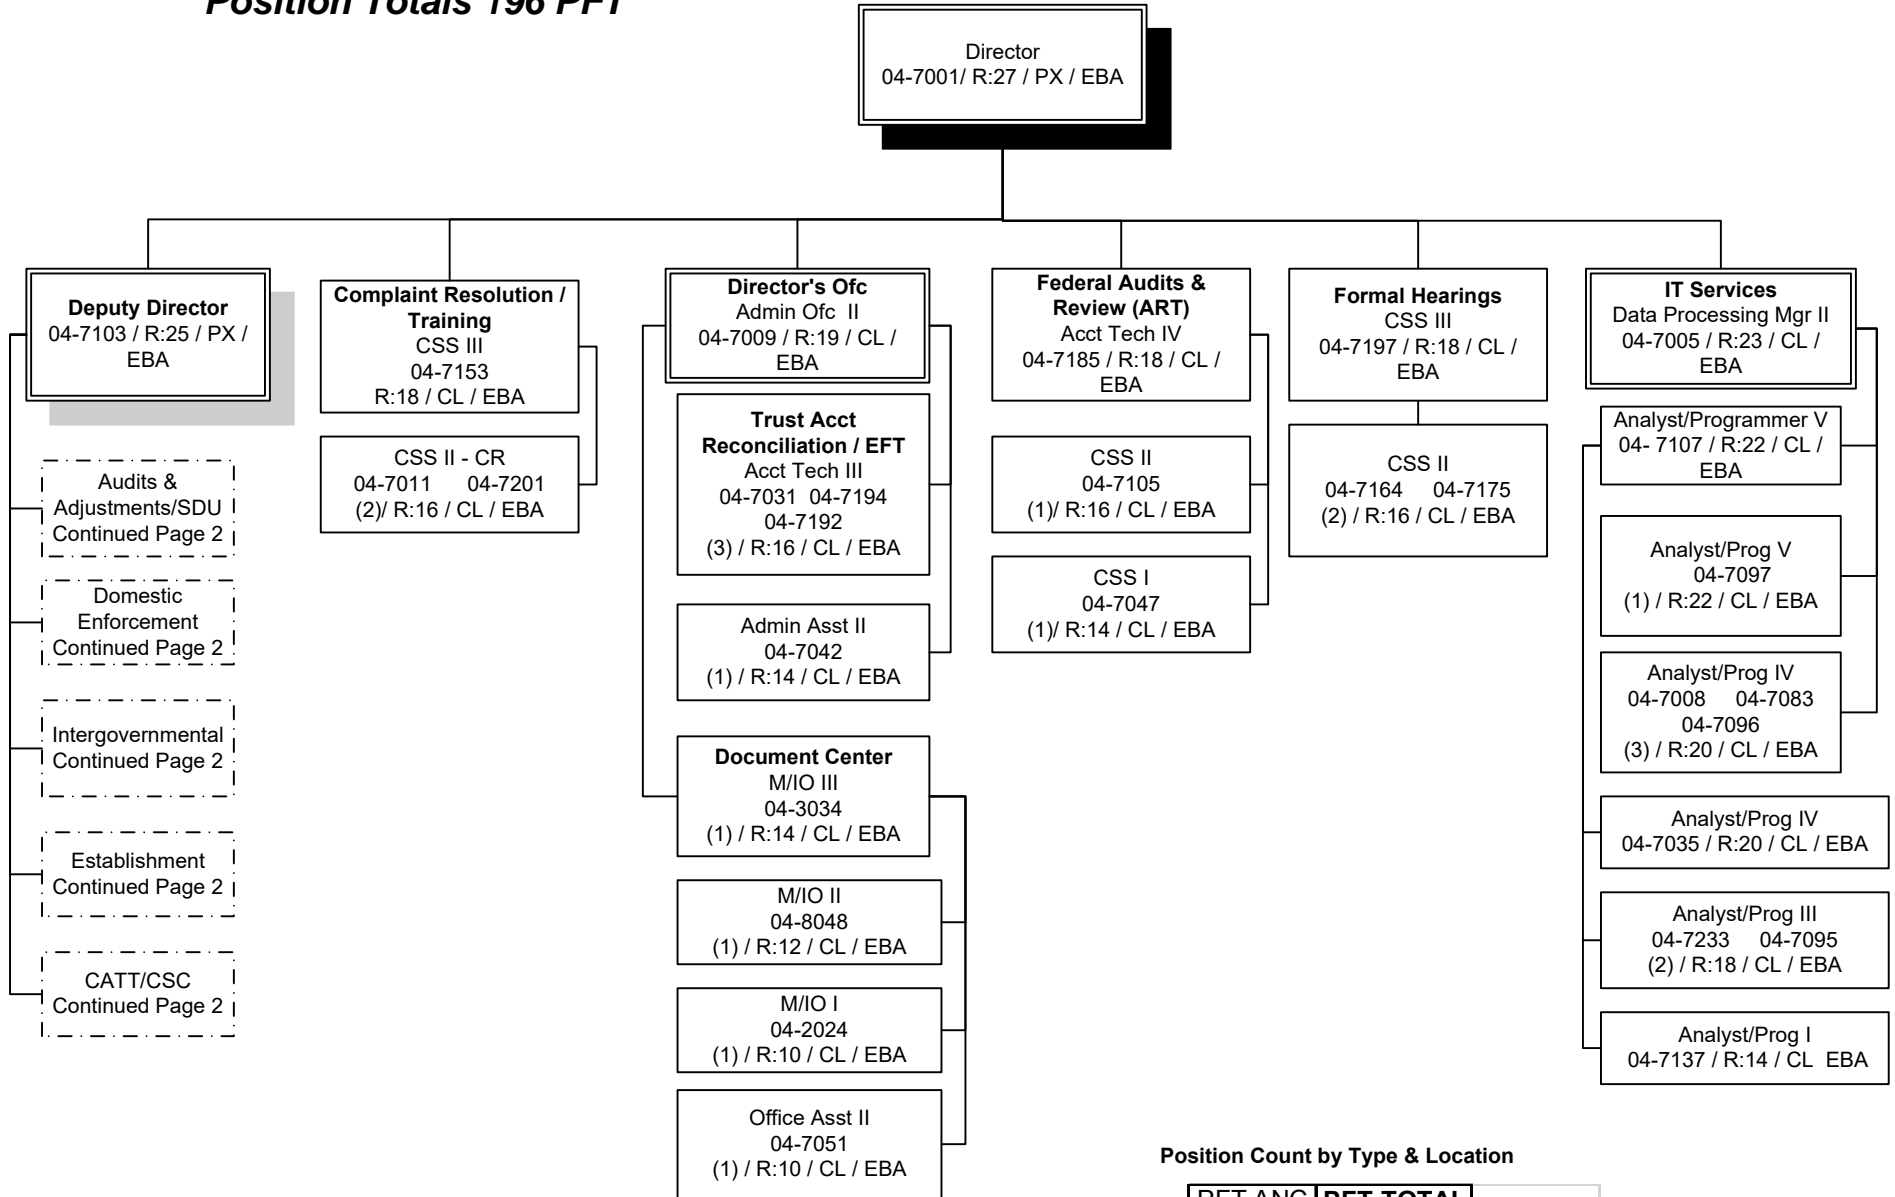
Position Totals 196 PFT

Director
04-7001/ R:27 / PX / EBA

Deputy Director
04-7103 / R:25 / PX / EBA

Audits & Adjustments/SDU Continued Page 2

Domestic Enforcement Continued Page 2

Intergovernmental Continued Page 2

Establishment Continued Page 2

CATT/CSC Continued Page 2

Complaint Resolution / Training
CSS III
04-7153
R:18 / CL / EBA

CSS II - CR
04-7011 04-7201
(2)/ R:16 / CL / EBA

Director's Ofc
Admin Ofc II
04-7009 / R:19 / CL / EBA

Trust Acct Reconciliation / EFT
Acct Tech III
04-7031 04-7194
04-7192
(3) / R:16 / CL / EBA

Admin Asst II
04-7042
(1) / R:14 / CL / EBA

Document Center
M/IO III
04-3034
(1) / R:14 / CL / EBA

M/IO II
04-8048
(1) / R:12 / CL / EBA

M/IO I
04-2024
(1) / R:10 / CL / EBA

Office Asst II
04-7051
(1) / R:10 / CL / EBA

Federal Audits & Review (ART)
Acct Tech IV
04-7185 / R:18 / CL / EBA

CSS II
04-7105
(1)/ R:16 / CL / EBA

CSS I
04-7047
(1)/ R:14 / CL / EBA

Formal Hearings
CSS III
04-7197 / R:18 / CL / EBA

CSS II
04-7164 04-7175
(2) / R:16 / CL / EBA

IT Services
Data Processing Mgr II
04-7005 / R:23 / CL / EBA

Analyst/Programmer V
04- 7107 / R:22 / CL / EBA

Analyst/Prog V
04-7097
(1) / R:22 / CL / EBA

Analyst/Prog IV
04-7008 04-7083
04-7096
(3) / R:20 / CL / EBA

Analyst/Prog IV
04-7035 / R:20 / CL / EBA

Analyst/Prog III
04-7233 04-7095
(2) / R:18 / CL / EBA

Analyst/Prog I
04-7137 / R:14 / CL EBA

Position Count by Type & Location

| PFT ANC | PFT TOTAL | |